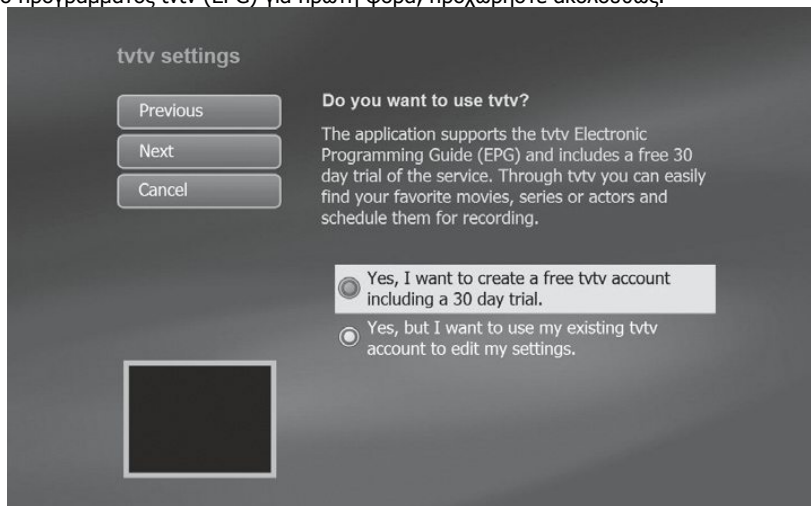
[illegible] προγράμματος tvtv (EPG) για πρώτη φορά, προχωρήστε ακολούθως:

tvtv settings

Previous

Next

Cancel

Do you want to use tvtv?

The application supports the tvtv Electronic Programming Guide (EPG) and includes a free 30 day trial of the service. Through tvtv you can easily find your favorite movies, series or actors and schedule them for recording.

Yes, I want to create a free tvtv account including a 30 day trial.

Yes, but I want to use my existing tvtv account to edit my settings.